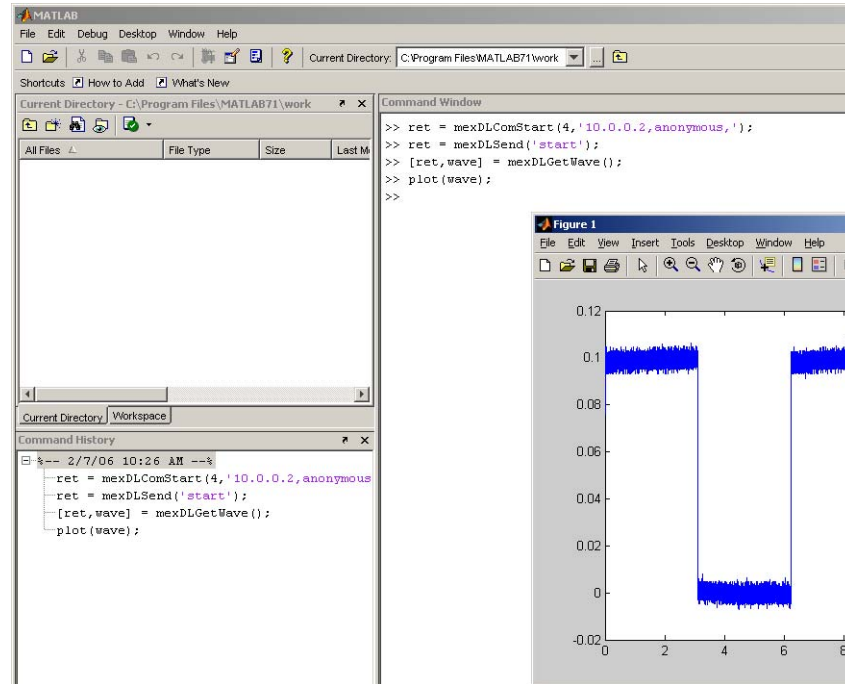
MATLAB

File Edit Debug Desktop Window Help

Current Directory: C:\Program Files\MATLAB71\work

Shortcuts How to Add What's New

Current Directory - C:\Program Files\MATLAB71\work

| All Files | File Type | Size | Last M |
|---|---|---|---|

Current Directory Workspace

Command History

%-- 2/7/06 10:26 AM --%
ret = mexDLComStart(4,'10.0.0.2,anonymous
ret = mexDLSend('start');
[ret,wave] = mexDLGetWave();
plot(wave);

Command Window

>> ret = mexDLComStart(4,'10.0.0.2,anonymous,');
>> ret = mexDLSend('start');
>> [ret,wave] = mexDLGetWave();
>> plot(wave);
>>

Figure 1

File Edit View Insert Tools Desktop Window Help

0.12
0.1
0.08
0.06
0.04
0.02
0
-0.02
0 2 4 6 8